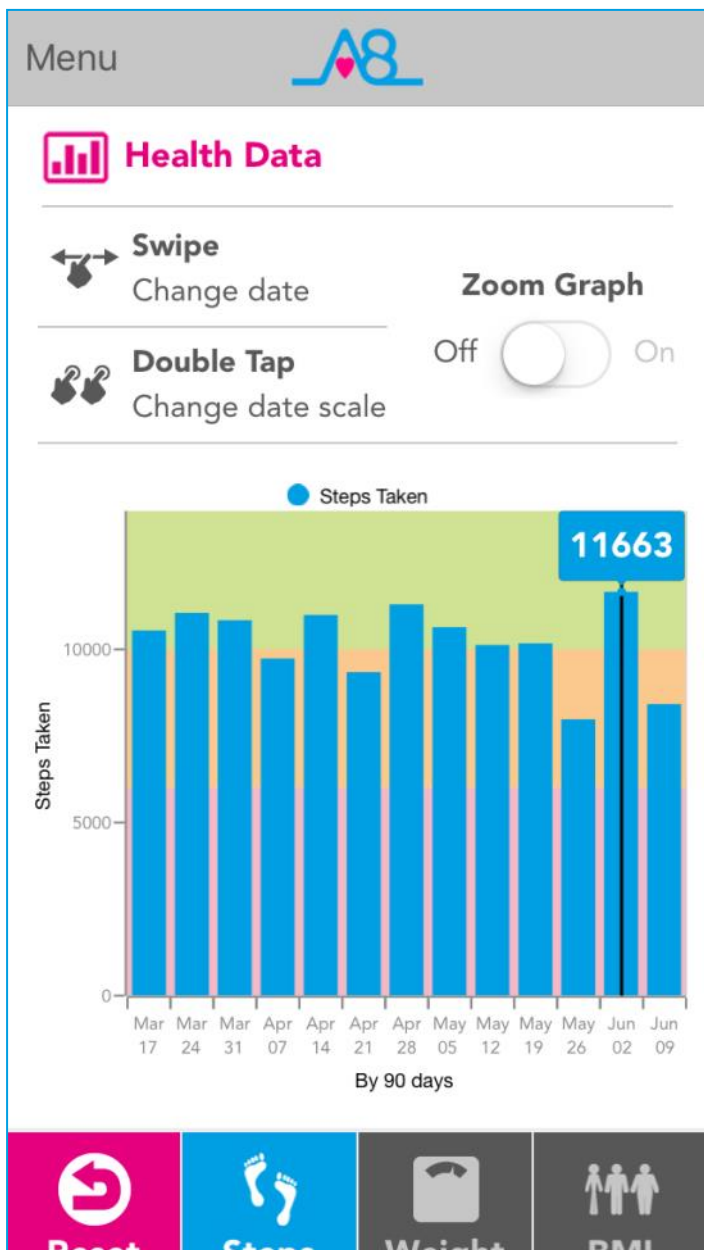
Menu A8

Health Data

Swipe
Change date

Double Tap
Change date scale

Zoom Graph
Off On

Steps Taken

11663

Steps Taken

10000
5000
0

Mar 17 Mar 24 Mar 31 Apr 07 Apr 14 Apr 21 Apr 28 May 05 May 12 May 19 May 26 Jun 02 Jun 09

By 90 days

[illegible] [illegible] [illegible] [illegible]